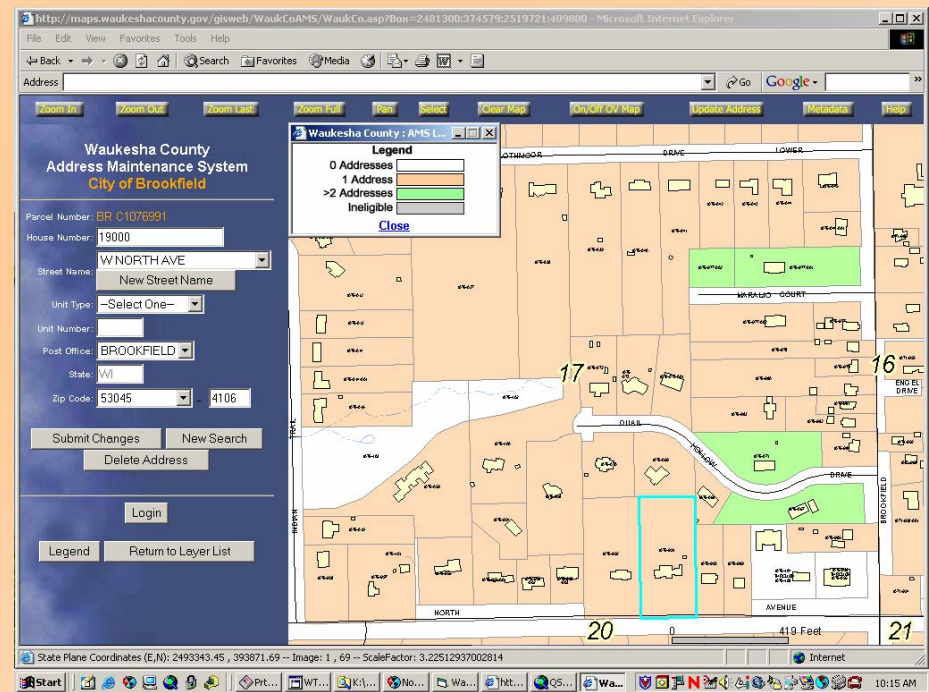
http://maps.waukeshacounty.gov/gisweb/WaukCoAMS/WaukCo.asp?Box=2481300:374579:2519721:409800 - Microsoft Internet Explorer

File Edit View Favorites Tools Help

Back Search Favorites Media

Address Go Google

Zoom In Zoom Out Zoom Last Zoom Full Pan Select Clear Map On/Off OV Map Update Address Metadata Help

Waukesha County
Address Maintenance System
City of Brookfield

Parcel Number: BR C1076991

House Number: 19000

Street Name: W NORTH AVE

New Street Name

Unit Type: --Select One--

Unit Number:

Post Office: BROOKFIELD

State: WI

Zip Code: 53045 - 4106

Submit Changes New Search

Delete Address

Login

Legend Return to Layer List

Waukesha County : AMS L...

Legend
0 Addresses
1 Address
>2 Addresses
Ineligible

Close

DRIVE LOWER

MARAJO COURT

17 16

ENGEL DRIVE

QUAIL HOLLOW DRIVE

TRAIL

BROOKFIELD

NORTH AVENUE

20 0 419 Feet 21

State Plane Coordinates (E,N): 2493343.45 , 393871.69 -- Image: 1 , 69 -- ScaleFactor: 3.22512937002814

Internet

Start Prt... WT... K:\... No... Wa... htt... QS... Wa... 10:15 AM